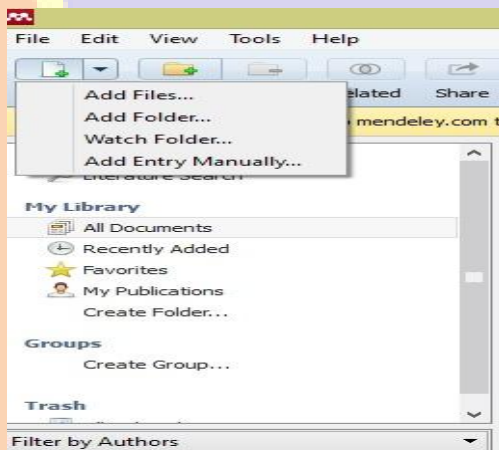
File Edit View Tools Help

Add Files...
Add Folder...
Watch Folder...
Add Entry Manually...

Related Share

mendeley.com t

Literature Search

My Library
All Documents
Recently Added
Favorites
My Publications
Create Folder...

Groups
Create Group...

Trash

Filter by Authors